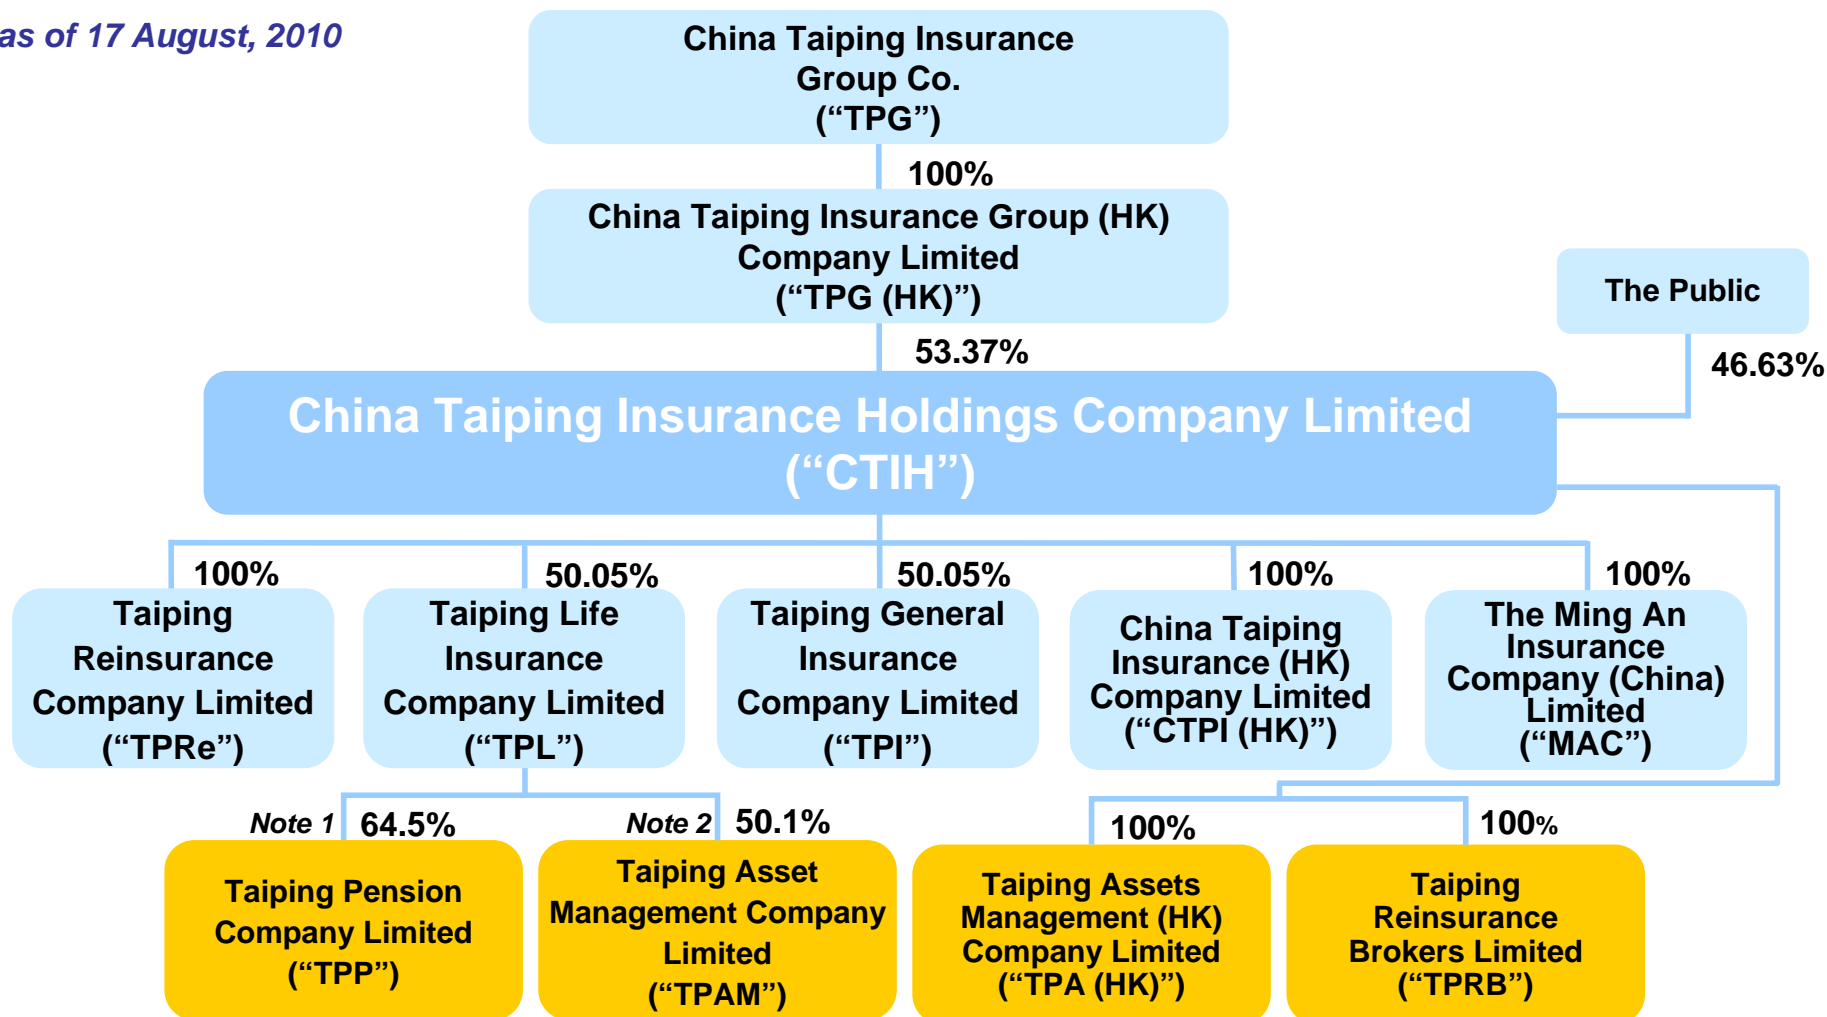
as of 17 August, 2010

China Taiping Insurance Group Co. (“TPG”)

100%

China Taiping Insurance Group (HK) Company Limited (“TPG (HK)”)

The Public

53.37%

46.63%

China Taiping Insurance Holdings Company Limited (“CTIH”)

100%

50.05%

50.05%

100%

100%

Taiping Reinsurance Company Limited (“TPRe”)

Taiping Life Insurance Company Limited (“TPL”)

Taiping General Insurance Company Limited (“TPI”)

China Taiping Insurance (HK) Company Limited (“CTPI (HK)”)

The Ming An Insurance Company (China) Limited (“MAC”)

Note 1 64.5%

Note 2 50.1%

100%

100%

Taiping Pension Company Limited (“TPP”)

Taiping Asset Management Company Limited (“TPAM”)

Taiping Assets Management (HK) Company Limited (“TPA (HK)”)

Taiping Reinsurance Brokers Limited (“TPRB”)